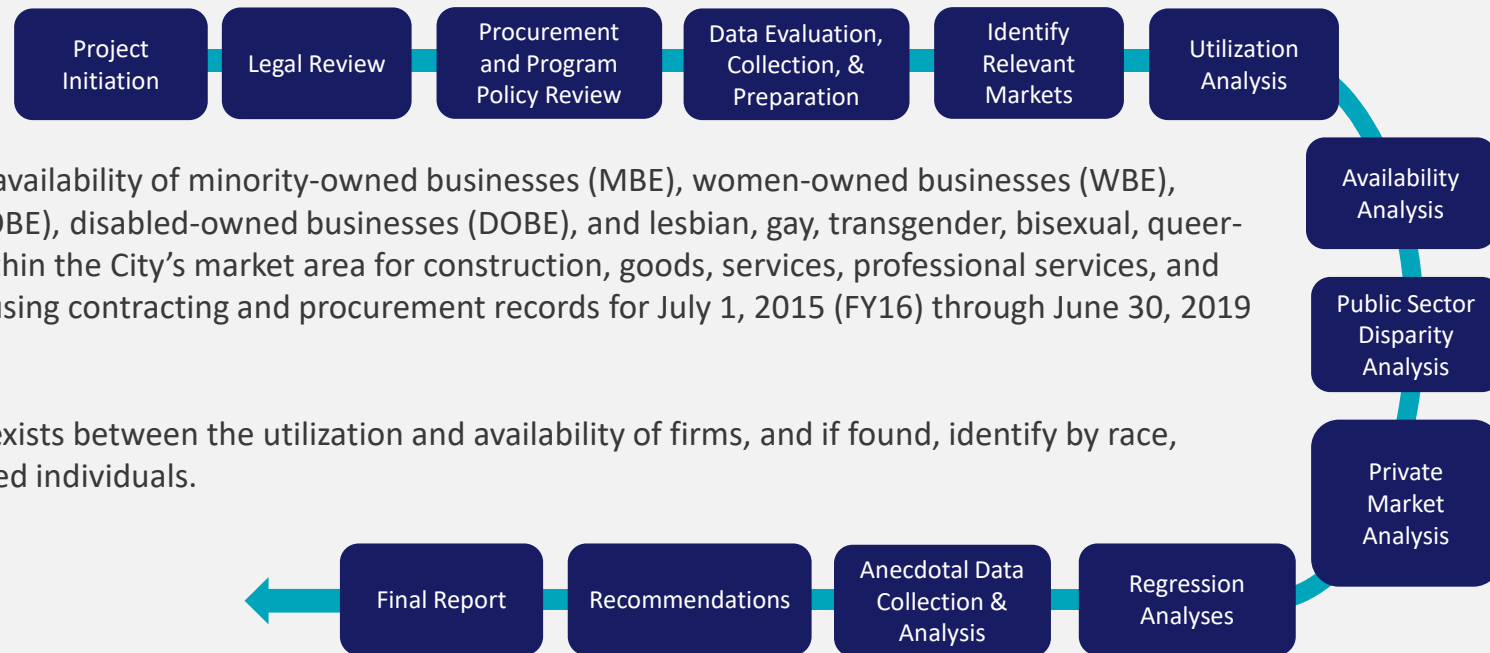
Project Initiation

Legal Review

Procurement and Program Policy Review

Data Evaluation, Collection, & Preparation

Identify Relevant Markets

Utilization Analysis

Availability Analysis

Public Sector Disparity Analysis

Private Market Analysis

Regression Analyses

Anecdotal Data Collection & Analysis

Recommendations

Final Report

availability of minority-owned businesses (MBE), women-owned businesses (WBE), OBE), disabled-owned businesses (DOBE), and lesbian, gay, transgender, bisexual, queer- hin the City's market area for construction, goods, services, professional services, and using contracting and procurement records for July 1, 2015 (FY16) through June 30, 2019

exists between the utilization and availability of firms, and if found, identify by race, ed individuals.